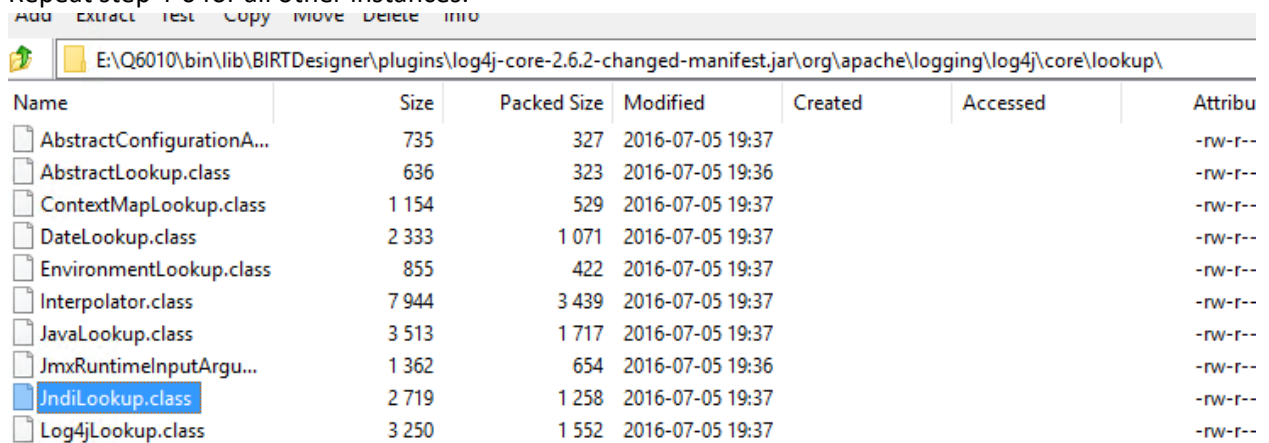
Repeat step 1-6 for all other instances.

Add Extract Test Copy Move Delete Info

E:\Q6010\bin\lib\BIRTDesigner\plugins\log4j-core-2.6.2-changed-manifest.jar\org\apache\logging\log4j\core\lookup\

| Name | Size | Packed Size | Modified | Created | Accessed | Attribu |
|---|---|---|---|---|---|---|
| AbstractConfigurationA... | 735 | 327 | 2016-07-05 19:37 | | | -rw-r-- |
| AbstractLookup.class | 636 | 323 | 2016-07-05 19:36 | | | -rw-r-- |
| ContextMapLookup.class | 1 154 | 529 | 2016-07-05 19:37 | | | -rw-r-- |
| DateLookup.class | 2 333 | 1 071 | 2016-07-05 19:37 | | | -rw-r-- |
| EnvironmentLookup.class | 855 | 422 | 2016-07-05 19:37 | | | -rw-r-- |
| Interpolator.class | 7 944 | 3 439 | 2016-07-05 19:37 | | | -rw-r-- |
| JavaLookup.class | 3 513 | 1 717 | 2016-07-05 19:37 | | | -rw-r-- |
| JmxRuntimeInputArgu... | 1 362 | 654 | 2016-07-05 19:36 | | | -rw-r-- |
| JndiLookup.class | 2 719 | 1 258 | 2016-07-05 19:37 | | | -rw-r-- |
| Log4jLookup.class | 3 250 | 1 552 | 2016-07-05 19:37 | | | -rw-r-- |